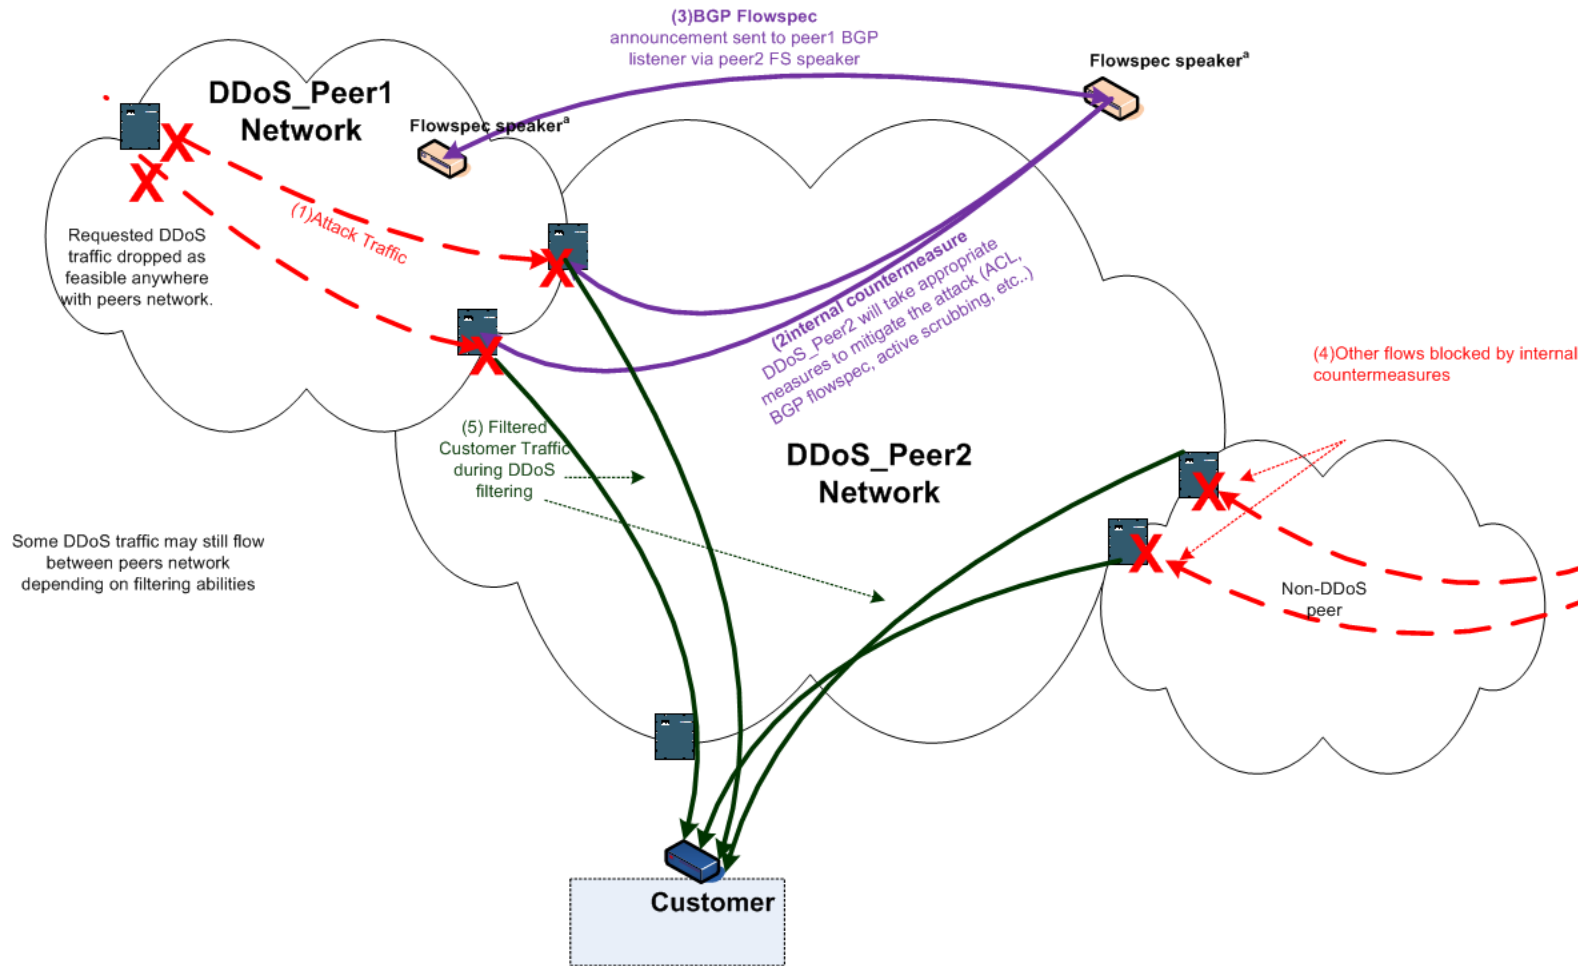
(3)BGP Flowspec
announcement sent to peer1 BGP listener via peer2 FS speaker

Flowspec speaker$^a$

DDoS_Peer1
Network

Flowspec speaker$^a$

(1)Attack Traffic

Requested DDoS traffic dropped as feasible anywhere with peers network.

(2)internal countermeasure
DDoS_Peer2 will take appropriate measures to mitigate the attack (ACL, BGP flowspec, active scrubbing, etc..)

(4)Other flows blocked by internal countermeasures

(5) Filtered Customer Traffic during DDoS filtering

DDoS_Peer2
Network

Some DDoS traffic may still flow between peers network depending on filtering abilities

Non-DDoS peer

Customer